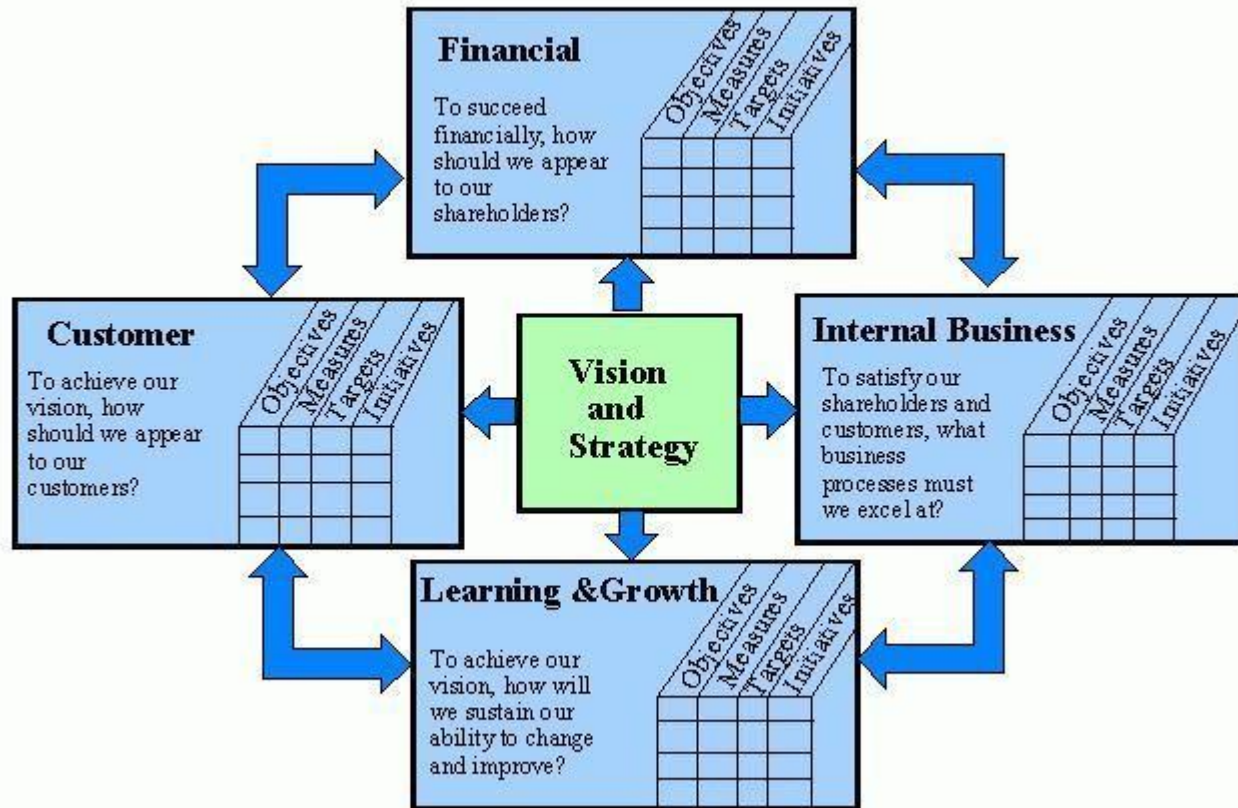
Financial

To succeed financially, how should we appear to our shareholders?

Objectives
Measures
Targets
Initiatives

Customer

To achieve our vision, how should we appear to our customers?

Objectives
Measures
Targets
Initiatives

Vision and Strategy

Internal Business

To satisfy our shareholders and customers, what business processes must we excel at?

Objectives
Measures
Targets
Initiatives

Learning &Growth

To achieve our vision, how will we sustain our ability to change and improve?

Objectives
Measures
Targets
Initiatives